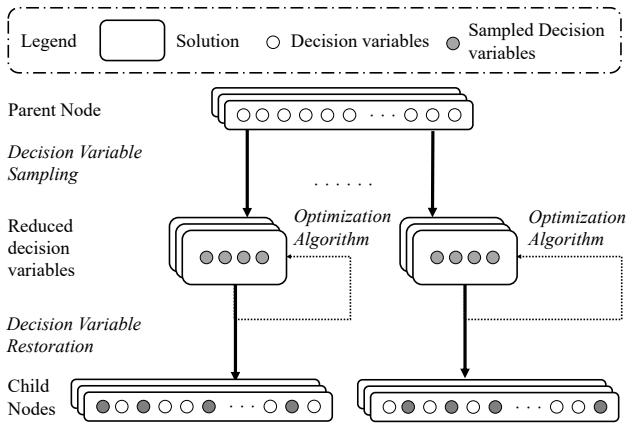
Legend Solution Decision variables Sampled Decision variables

Parent Node

Decision Variable Sampling

......

Reduced decision variables

Optimization Algorithm

Optimization Algorithm

Decision Variable Restoration

Child Nodes